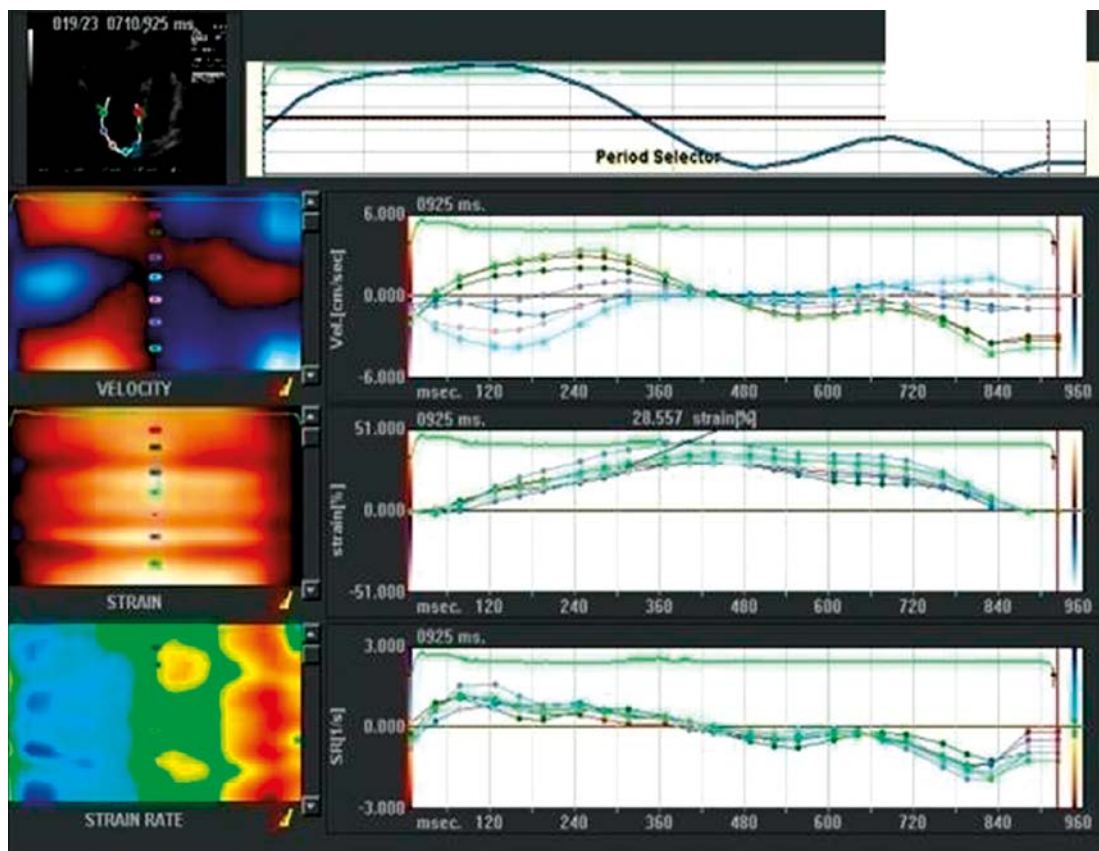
019/23 0710/925 ms

Period Selector

VELOCITY

0925 ms.

6.000

0.000

-6.000

Vel.[cm/sec]

msec. 120 240 360 480 600 720 840 960

STRAIN

0925 ms. 28.557 strain[%]

51.000

0.000

-51.000

strain[%]

msec. 120 240 360 480 600 720 840 960

STRAIN RATE

0925 ms.

3.000

0.000

-3.000

SR[1/s]

msec. 120 240 360 480 600 720 840 960